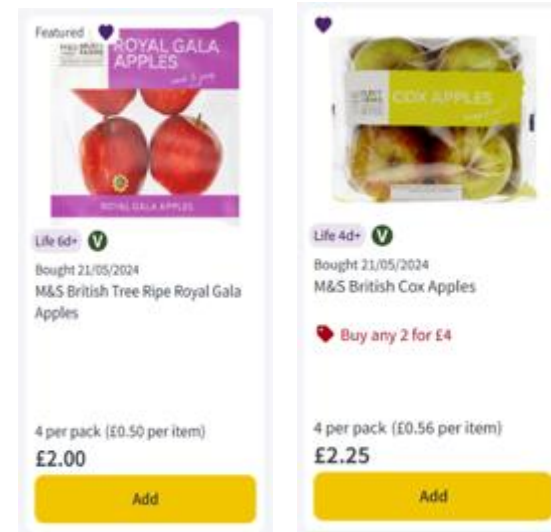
Featured

ROYAL GALA APPLES

ROYAL GALA APPLES

Life 6d+ V

Bought 21/05/2024

M&S British Tree Ripe Royal Gala Apples

4 per pack (£0.50 per item)

£2.00

Add

COX APPLES

Life 4d+ V

Bought 21/05/2024

M&S British Cox Apples

Buy any 2 for £4

4 per pack (£0.56 per item)

£2.25

Add